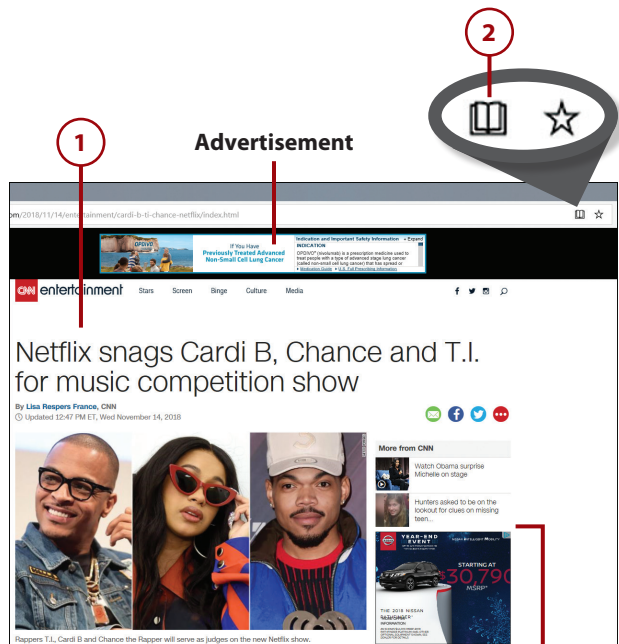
2

1

Advertisement

om/2018/11/14/entertainment/cardi-b-ti-chance-netflix/index.html

OPDIVO

If You Have Previously Treated Advanced Non-Small Cell Lung Cancer

Indication and Important Safety Information • Expand

INDICATION

OPDIVO® (nivolumab) is a prescription medicine used to treat people with a type of advanced stage lung cancer (called non-small cell lung cancer) that has spread or

• Medication Guide | • U.S. Full Prescribing Information

CNN entertainment Stars Screen Binge Culture Media

Netflix snags Cardi B, Chance and T.I. for music competition show

By Lisa Respers France, CNN

Updated 12:47 PM ET, Wed November 14, 2018

More from CNN

Watch Obama surprise Michelle on stage

Hunters asked to be on the lookout for clues on missing teen...

YEAR-END EVENT

STARTING AT $30,790 MSRP

THE 2018 NISSAN

Rappers T.I., Cardi B and Chance the Rapper will serve as judges on the new Netflix show.